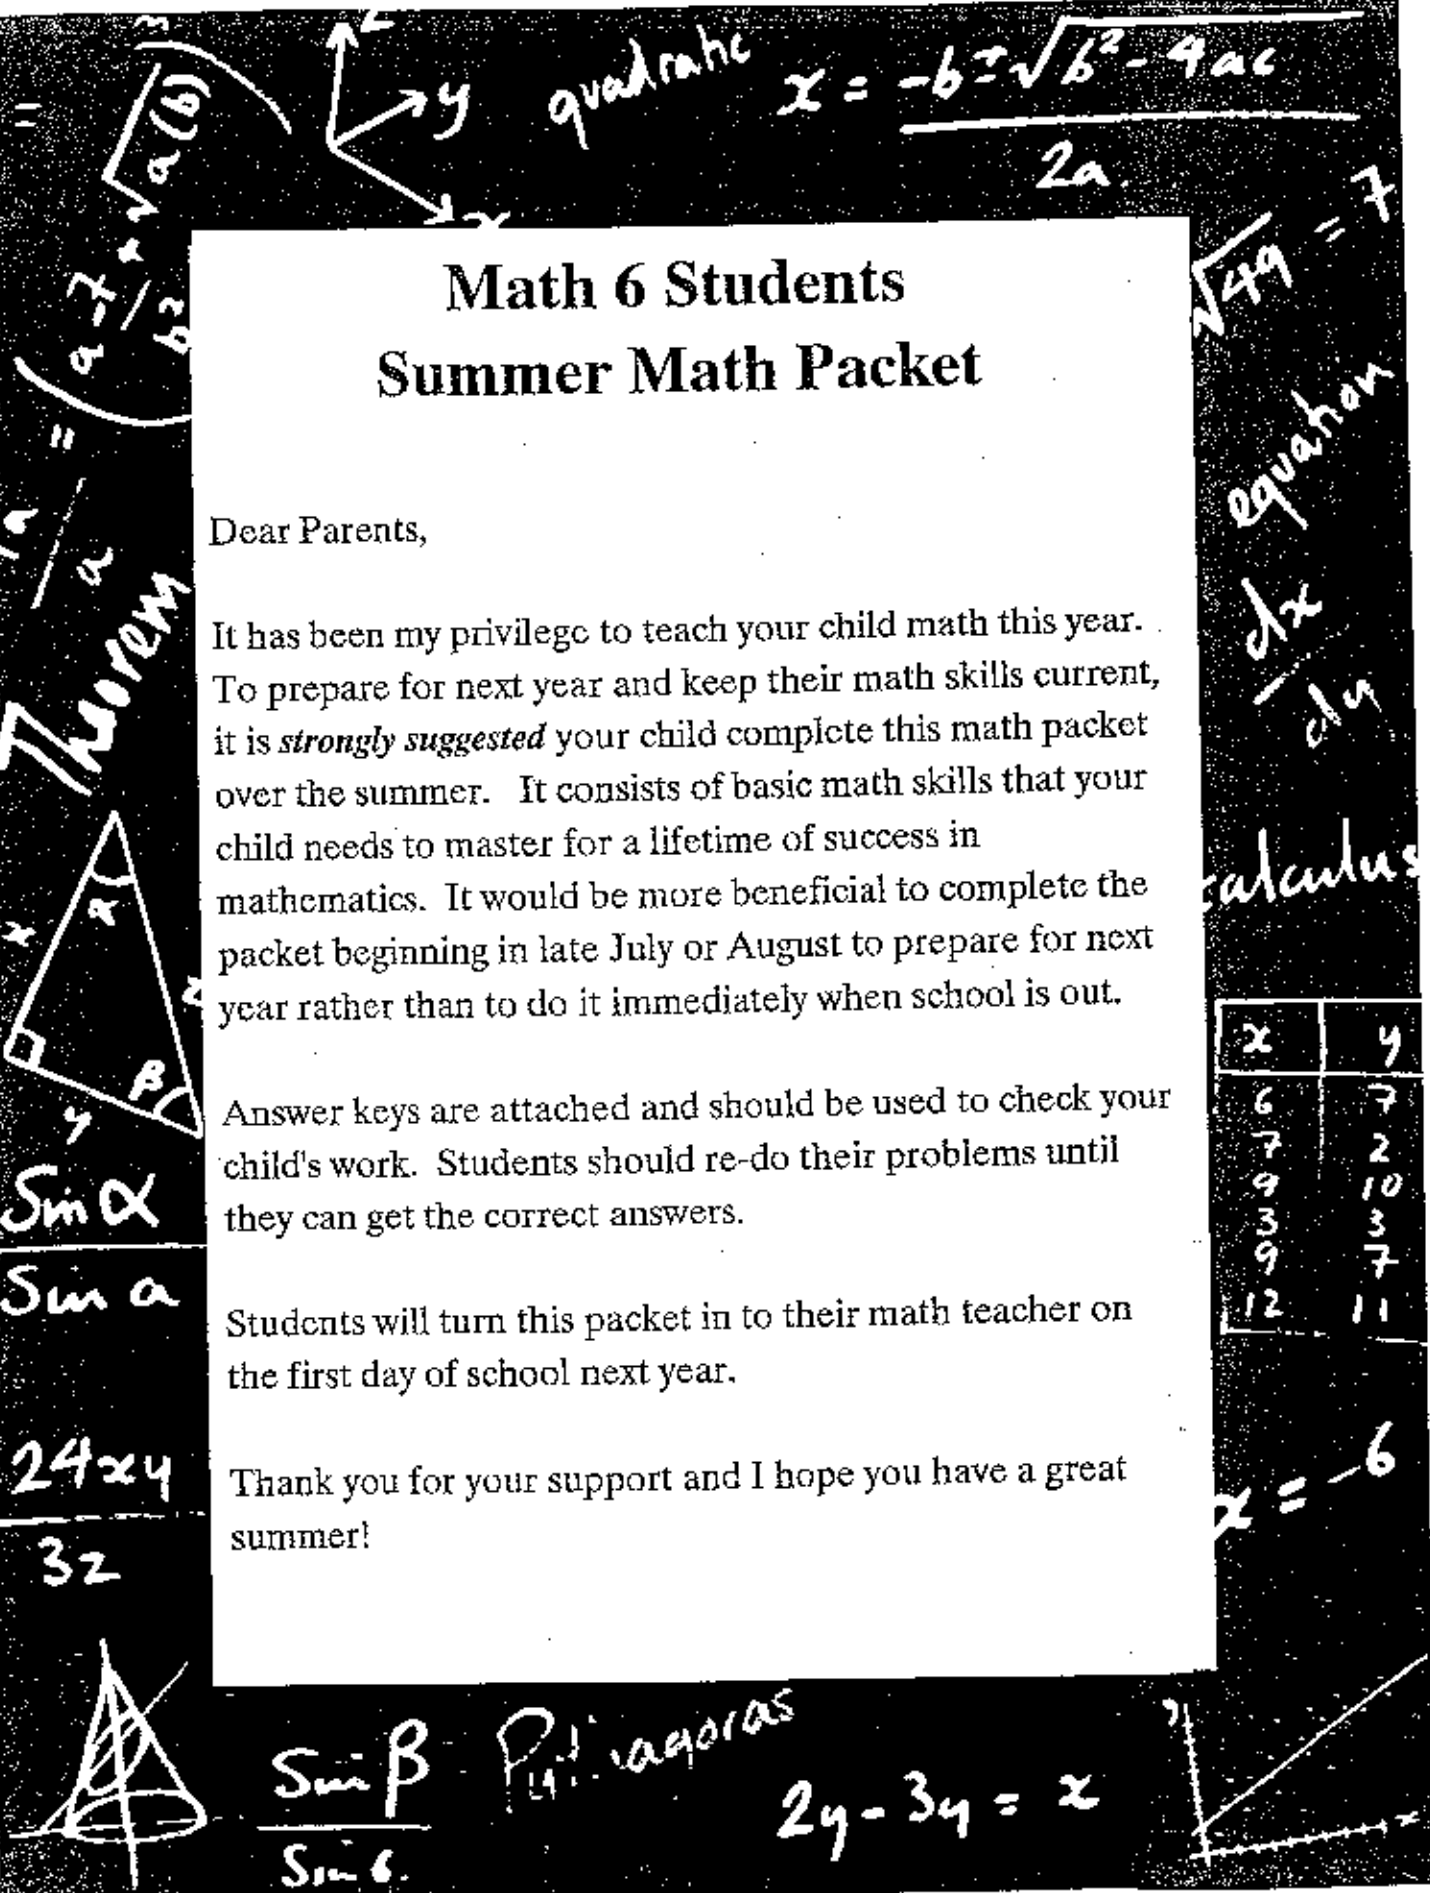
quadratic $x = \frac{-b \pm \sqrt{b^2-4ac}}{2a}$

$\sqrt{49} = 7$

equation

$\frac{dx}{dy}$

Theorem

$\frac{\sin\alpha}{\sin a}$

$\frac{24xy}{3z}$

calculus

| x | y |
|---|---|
| 6 | 7 |
| 7 | 2 |
| 9 | 10 |
| 3 | 3 |
| 9 | 7 |
| 12 | 11 |

$x = -6$

# Math 6 Students
# Summer Math Packet

Dear Parents,

It has been my privilege to teach your child math this year. To prepare for next year and keep their math skills current, it is *strongly suggested* your child complete this math packet over the summer. It consists of basic math skills that your child needs to master for a lifetime of success in mathematics. It would be more beneficial to complete the packet beginning in late July or August to prepare for next year rather than to do it immediately when school is out.

Answer keys are attached and should be used to check your child's work. Students should re-do their problems until they can get the correct answers.

Students will turn this packet in to their math teacher on the first day of school next year.

Thank you for your support and I hope you have a great summer!

$\frac{\sin\beta}{\sin 6}$ Pythagoras $2y - 3y = x$